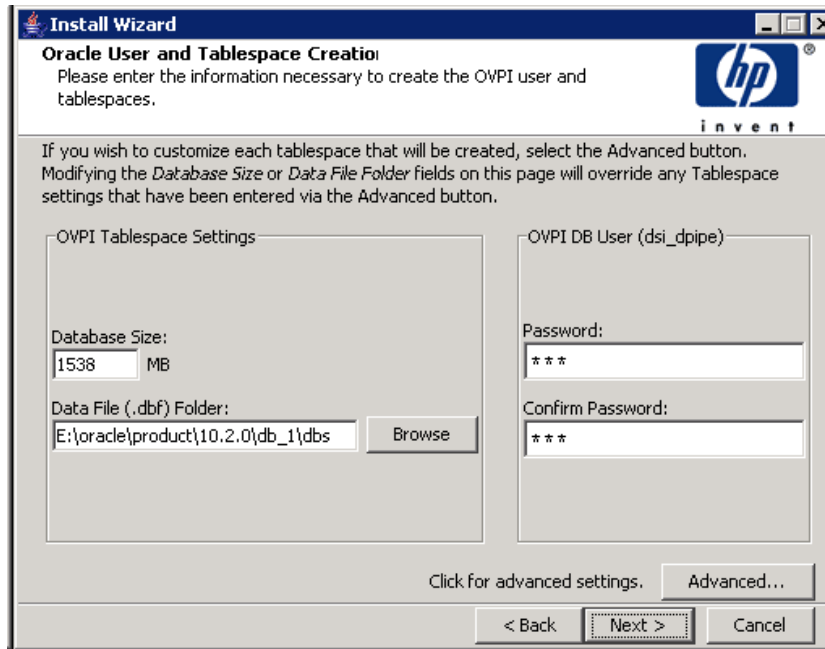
Install Wizard

Oracle User and Tablespace Creatioı
Please enter the information necessary to create the OVPI user and tablespaces.

hp ®
invent

If you wish to customize each tablespace that will be created, select the Advanced button. Modifying the *Database Size* or *Data File Folder* fields on this page will override any Tablespace settings that have been entered via the Advanced button.

OVPI Tablespace Settings

Database Size:
1538 MB

Data File (.dbf) Folder:
E:\oracle\product\10.2.0\db_1\dbs
Browse

OVPI DB User (dsi_dpipe)

Password:
***

Confirm Password:
***

Click for advanced settings. Advanced...

< Back Next > Cancel